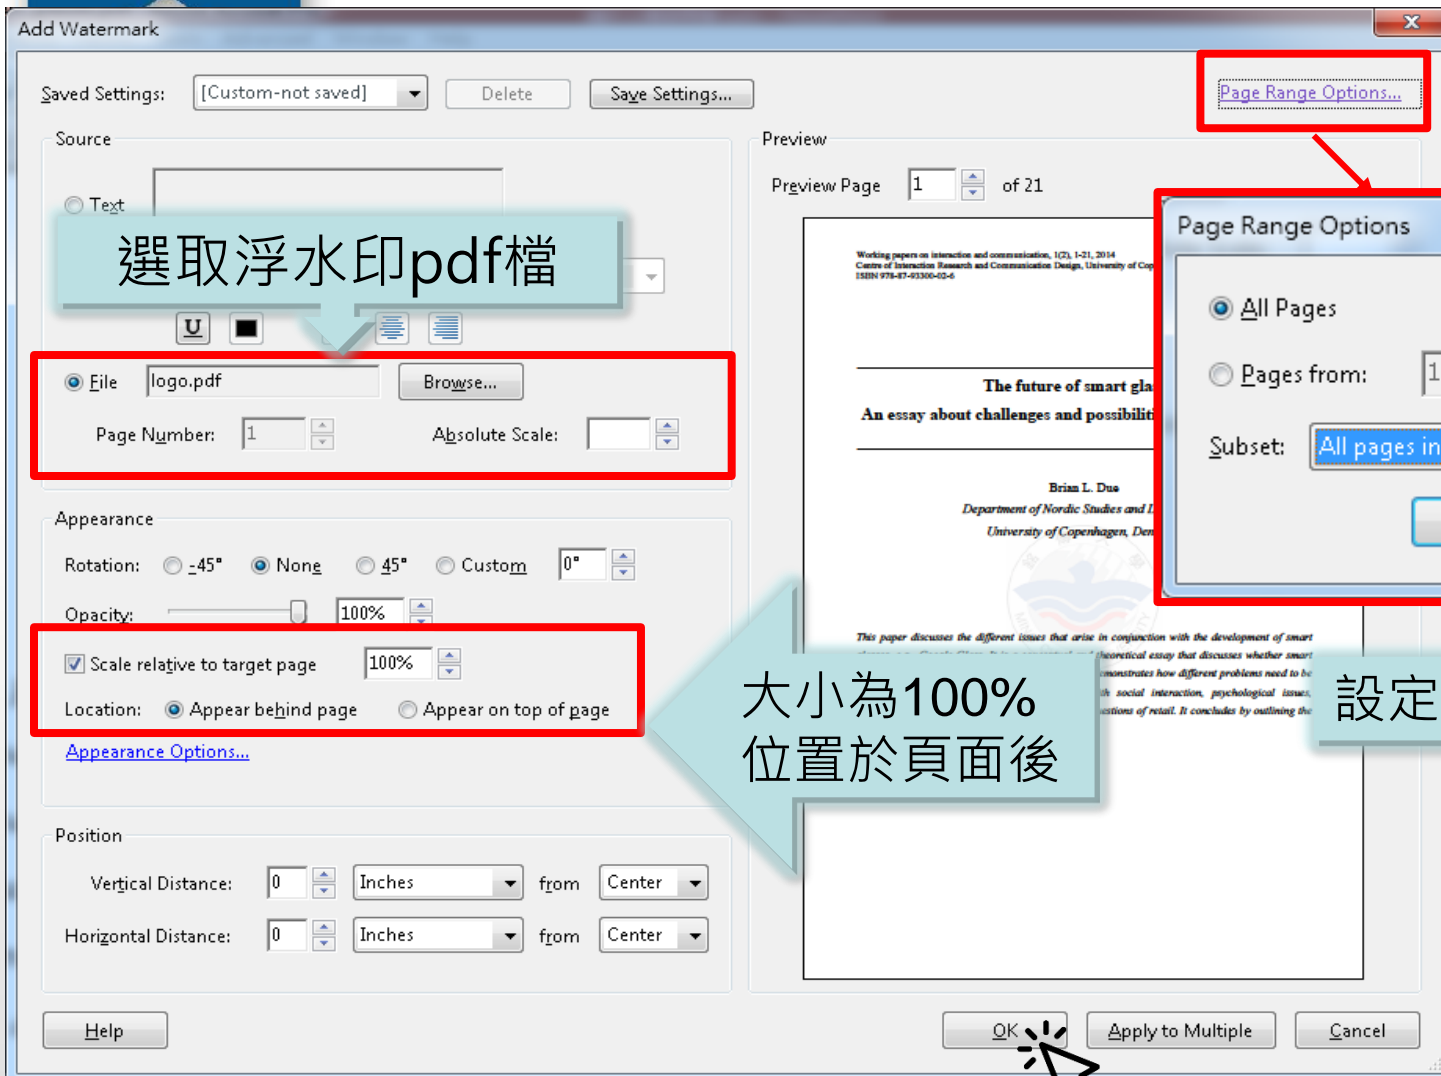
Add Watermark

Saved Settings: [Custom-not saved] Delete Save Settings...

Page Range Options...

Source

Text

選取浮水印pdf檔

File logo.pdf Browse...

Page Number: 1 Absolute Scale:

Appearance

Rotation: -45° None 45° Custom 0°

Opacity: 100%

Scale relative to target page 100%

Location: Appear behind page Appear on top of page

Appearance Options...

Position

Vertical Distance: 0 Inches from Center

Horizontal Distance: 0 Inches from Center

Preview

Preview Page 1 of 21

Working papers on interaction and communication, 1(2), 1-21, 2014
Centre of Interaction Research and Communication Design, University of Cop
ISBN 978-87-93300-02-6

The future of smart gla
An essay about challenges and possibiliti

Brian L. Due
Department of Nordic Studies and L
University of Copenhagen, Den

This paper discusses the different issues that arise in conjunction with the development of smart

Page Range Options

All Pages

Pages from: 1

Subset: All pages in

大小為100%
位置於頁面後

設定

Help OK Apply to Multiple Cancel